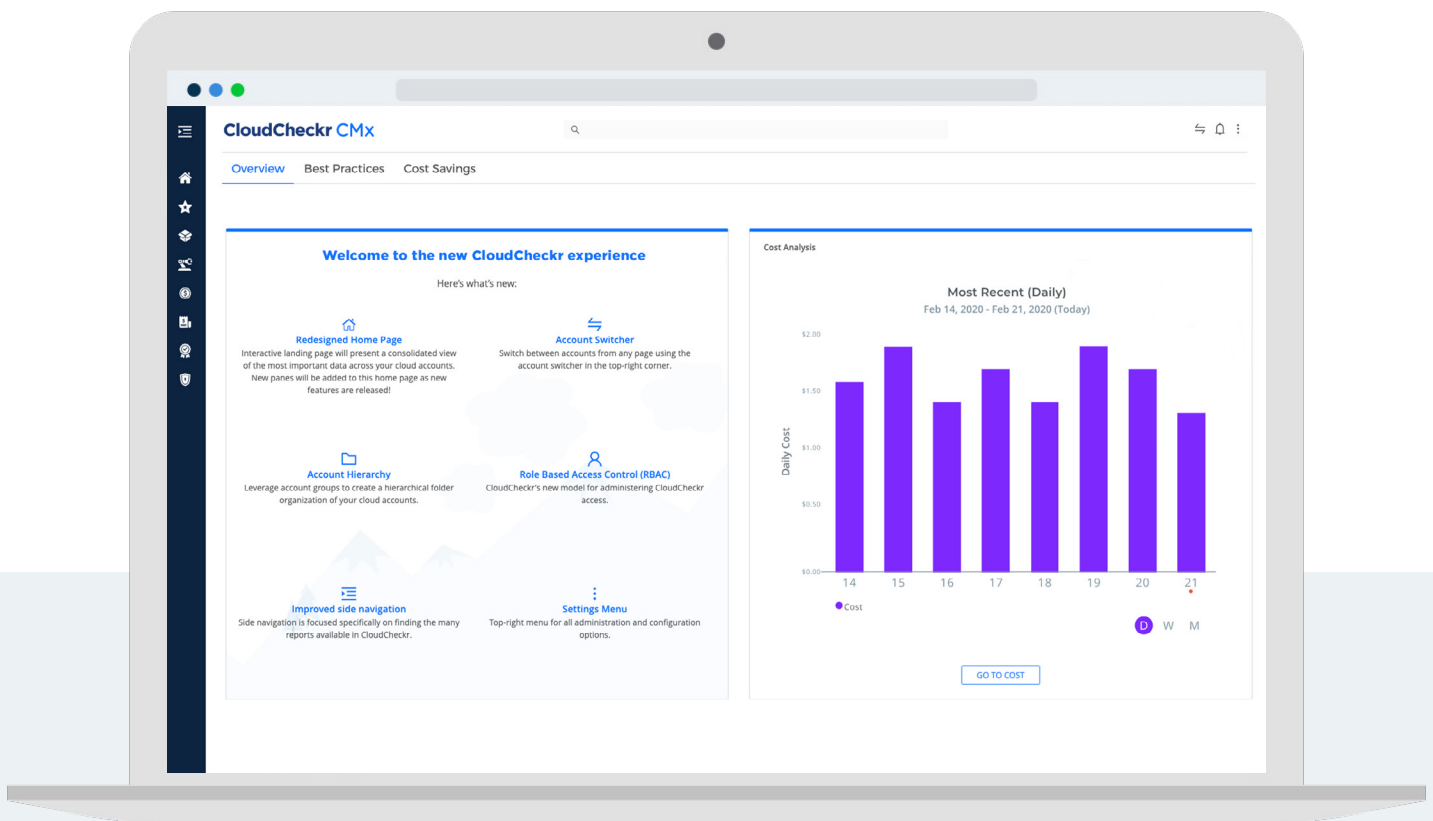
CloudCheckr CMx

Overview Best Practices Cost Savings

Welcome to the new CloudCheckr experience

Here's what's new:

Redesigned Home Page
Interactive landing page will present a consolidated view of the most important data across your cloud accounts. New panes will be added to this home page as new features are released!

Account Switcher
Switch between accounts from any page using the account switcher in the top-right corner.

Account Hierarchy
Leverage account groups to create a hierarchical folder organization of your cloud accounts.

Role Based Access Control (RBAC)
CloudCheckr's new model for administering CloudCheckr access.

Improved side navigation
Side navigation is focused specifically on finding the many reports available in CloudCheckr.

Settings Menu
Top-right menu for all administration and configuration options.

Cost Analysis

Most Recent (Daily)
Feb 14, 2020 - Feb 21, 2020 (Today)

Daily Cost

$2.00
$1.50
$1.00
$0.50
$0.00

14 15 16 17 18 19 20 21

Cost

D W M

GO TO COST